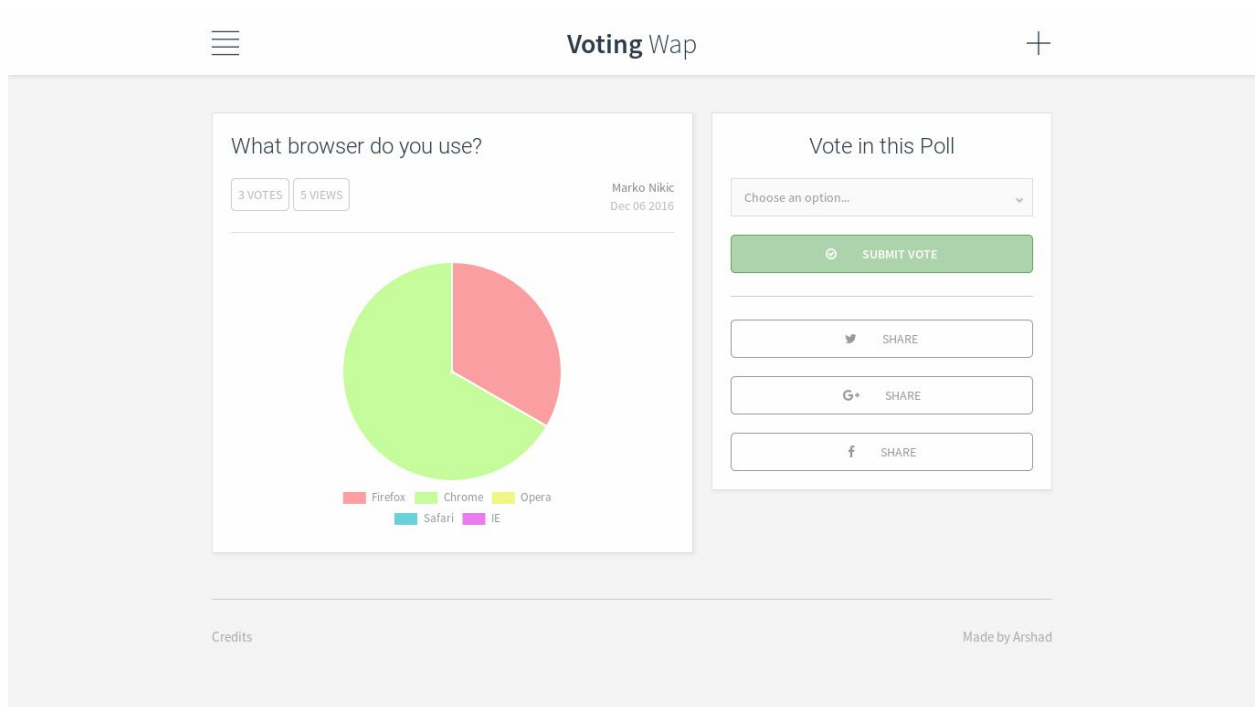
Voting Wap

What browser do you use?

3 VOTES 5 VIEWS

Marko Nikic
Dec 06 2016

Firefox Chrome Opera
Safari IE

Vote in this Poll

Choose an option...

SUBMIT VOTE

SHARE

G+ SHARE

f SHARE

Credits

Made by Arshad